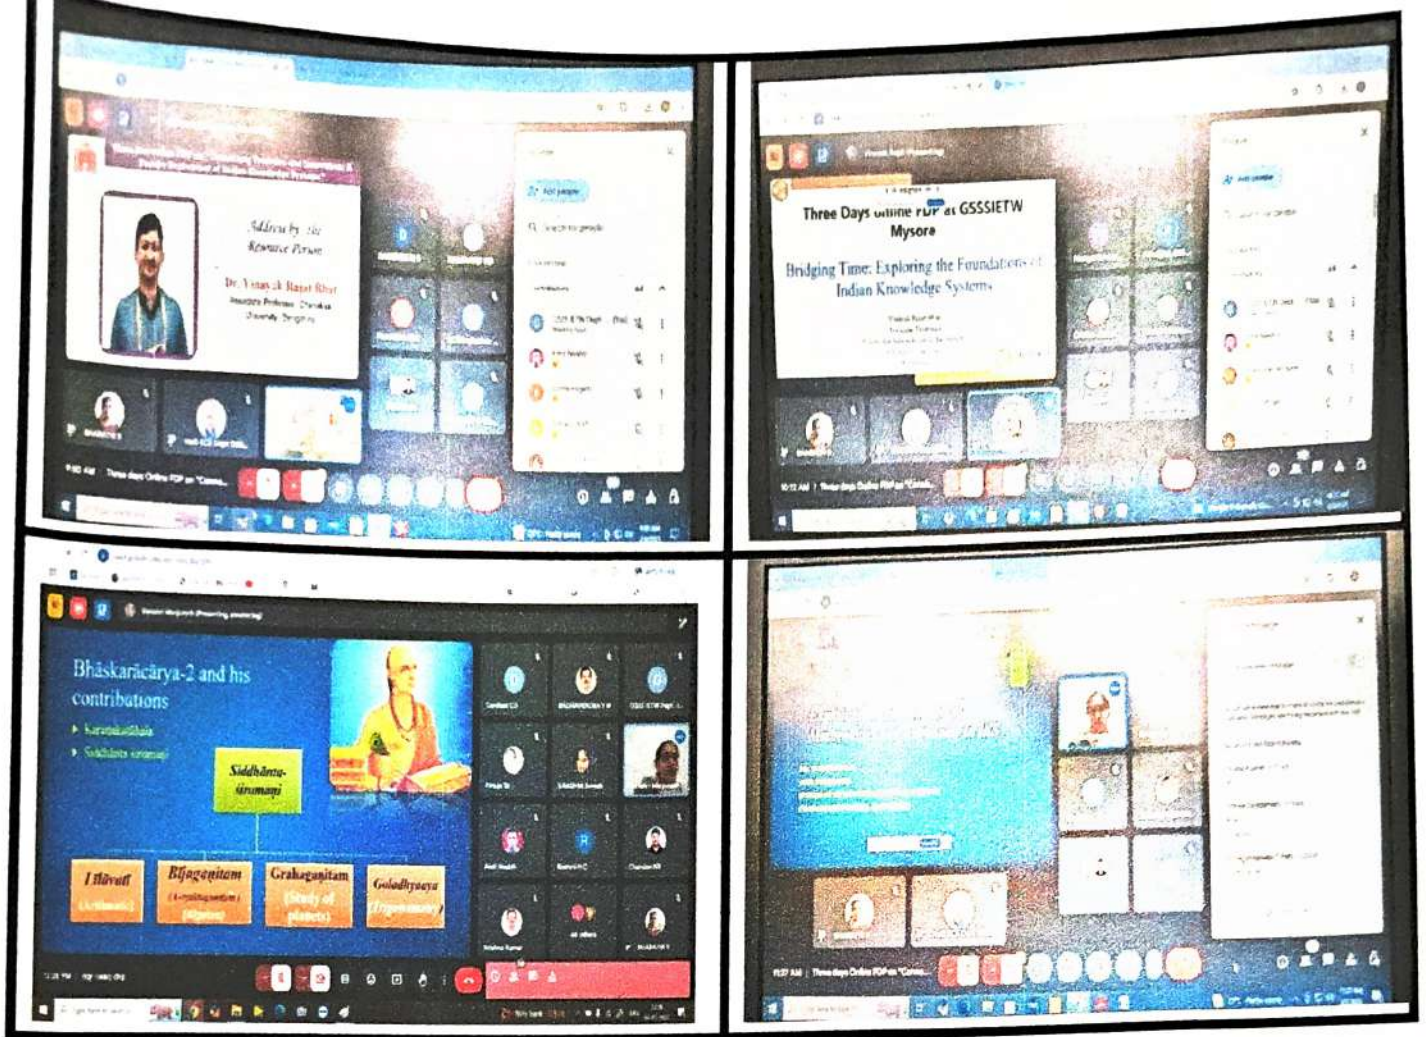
Address by the Resource Person

Dr. Vinayak Rajat Bhat

Three Days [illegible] FDP at GSSSIETW Mysore

Bridging Time: Exploring the Foundations of Indian Knowledge Systems

Bhāskarācārya-2 and his contributions

Karaṇakutūhala

Siddhānta śiromaṇi

Siddhānta-śiromaṇi

Līlāvatī (Arithmetic)

Bījagaṇitam (Algebra)

Grahagaṇitam (Study of planets)

Golādhyāya (Trigonometry)